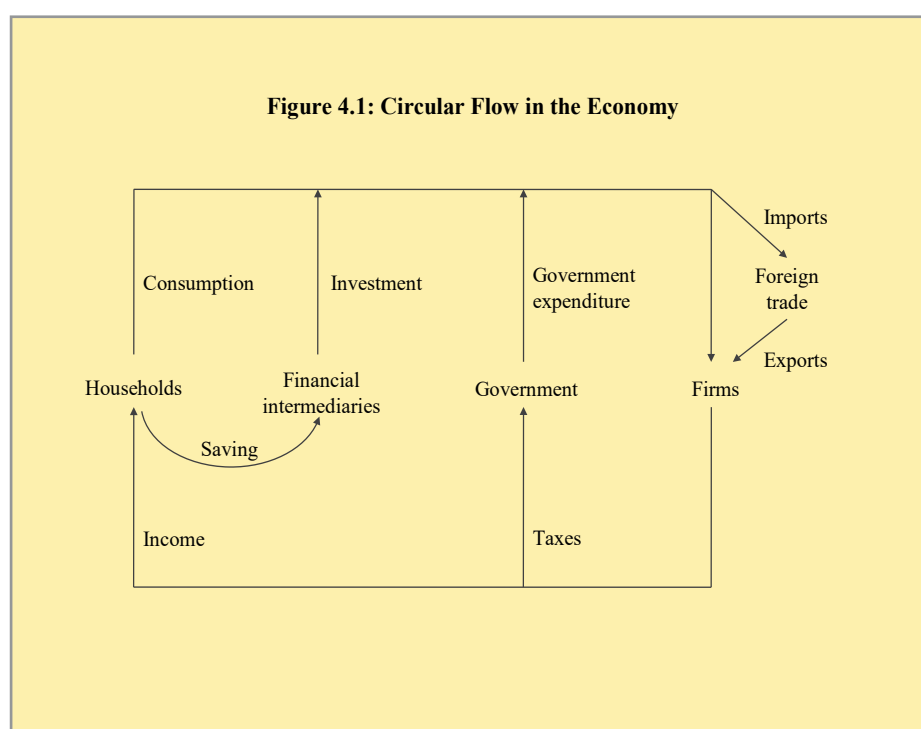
Figure 4.1: Circular Flow in the Economy

Imports

Consumption

Investment

Government expenditure

Foreign trade

Exports

Households

Financial intermediaries

Government

Firms

Saving

Income

Taxes